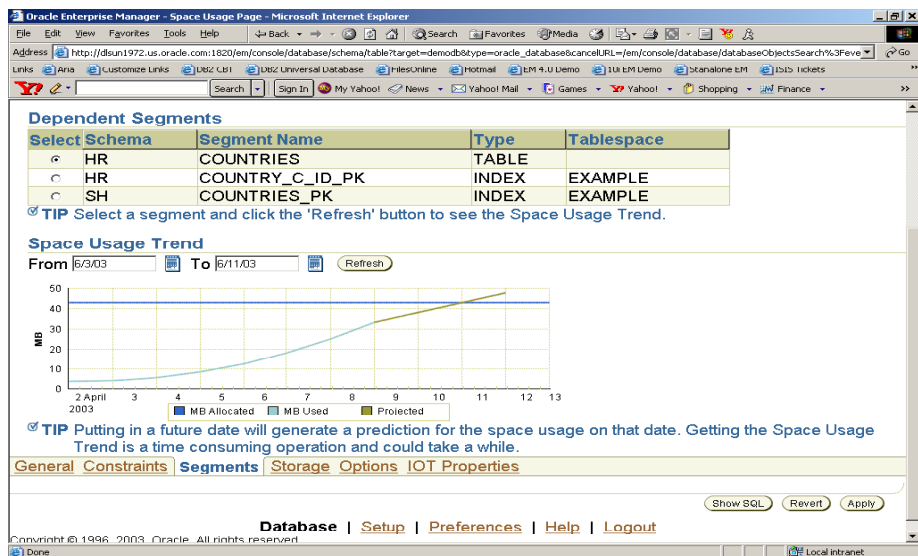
Oracle Enterprise Manager - Space Usage Page - Microsoft Internet Explorer

File Edit View Favorites Tools Help

Back Search Favorites Media

Address http://dlsun1972.us.oracle.com:1820/em/console/database/schema/table?target=demodb&type=oracle_database&cancelURL=/em/console/database/databaseObjectsSearch%3Feve Go

Links Aria Customize Links DB2 CBT DB2 Universal Database FilesOnline Hotmail EM 4.0 Demo 10i EM Demo Standalone EM ISIS Tickets

Search Sign In My Yahoo! News Yahoo! Mail Games Yahoo! Shopping Finance

Dependent Segments

| Select | Schema | Segment Name | Type | Tablespace |
|---|---|---|---|---|
| ⊙ | HR | COUNTRIES | TABLE | |
| ○ | HR | COUNTRY_C_ID_PK | INDEX | EXAMPLE |
| ○ | SH | COUNTRIES_PK | INDEX | EXAMPLE |

TIP Select a segment and click the 'Refresh' button to see the Space Usage Trend.

Space Usage Trend

From 6/3/03 To 6/11/03 Refresh

50
40
30
20
10
0
MB
2 April 2003 3 4 5 6 7 8 9 10 11 12 13

MB Allocated MB Used Projected

TIP Putting in a future date will generate a prediction for the space usage on that date. Getting the Space Usage Trend is a time consuming operation and could take a while.

General Constraints Segments Storage Options IOT Properties

Show SQL Revert Apply

Database | Setup | Preferences | Help | Logout

Copyright © 1996, 2003, Oracle. All rights reserved.

Done Local intranet